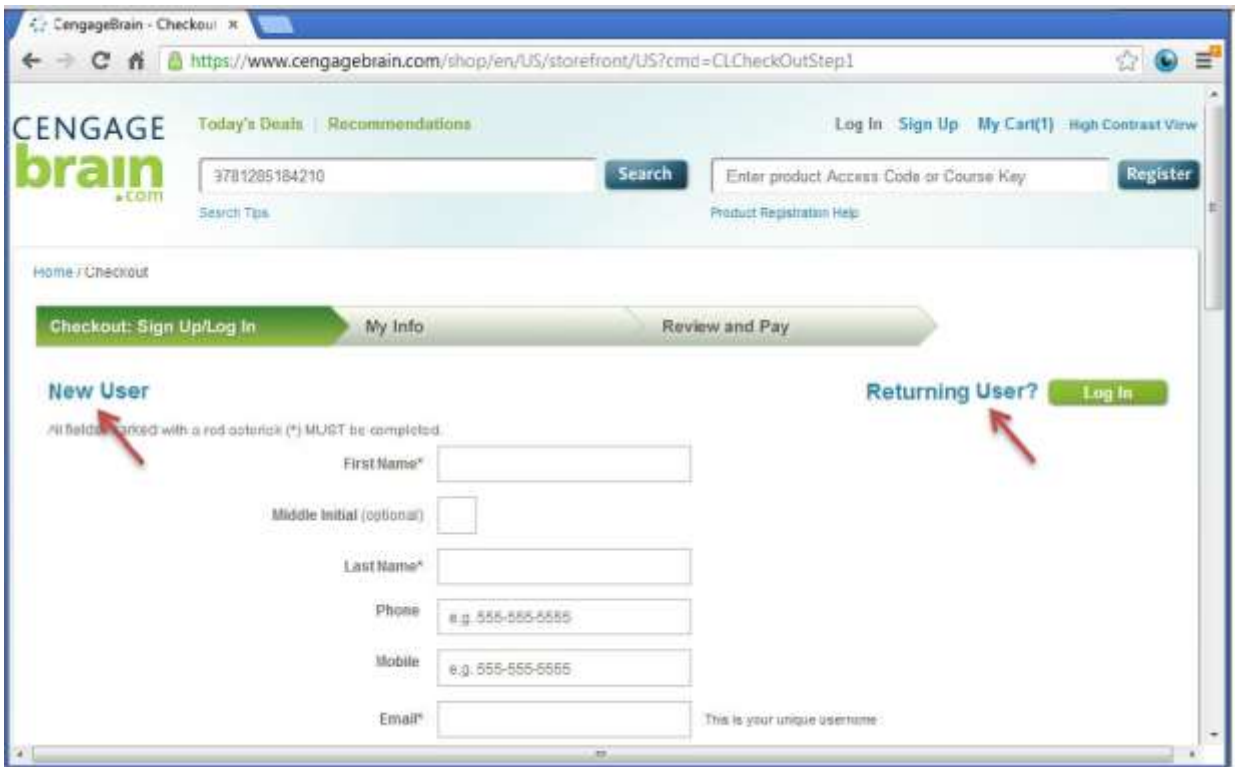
CengageBrain - Checkout ×

https://www.cengagebrain.com/shop/en/US/storefront/US?cmd=CLCheckOutStep1

CENGAGE brain .com

Today's Deals | Recommendations

Log In Sign Up My Cart(1) High Contrast View

9781285184210

Search

Enter product Access Code or Course Key

Register

Search Tips

Product Registration Help

Home / Checkout

Checkout: Sign Up/Log In

My Info

Review and Pay

New User

Returning User?

Log In

All fields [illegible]arked with a red asterisk (*) MUST be completed.

First Name*

Middle Initial (optional)

Last Name*

Phone

e.g. 555-555-5555

Mobile

e.g. 555-555-5555

Email*

This is your unique username